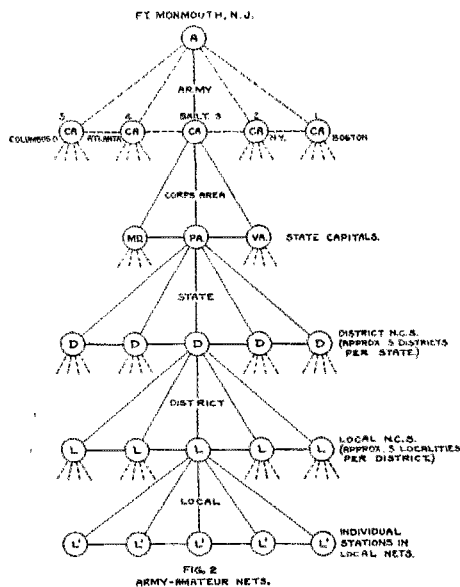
FT MONMOUTH, N.J.

A

ARMY

5 CA COLUMBUS

4 CA ATLANTA

BALT. 3 CA

2 CA N.Y.

1 CA BOSTON

CORPS AREA

MD

PA

VA

STATE CAPITALS.

STATE

D

D

D

D

D

DISTRICT N.C.S. (APPROX. 5 DISTRICTS PER STATE.)

DISTRICT

L

L

L

L

L

LOCAL N.C.S. (APPROX. 5 LOCALITIES PER DISTRICT.)

LOCAL

L'

L'

L'

L'

L'

INDIVIDUAL STATIONS IN LOCAL NETS.

FIG. 2
ARMY-AMATEUR NETS.